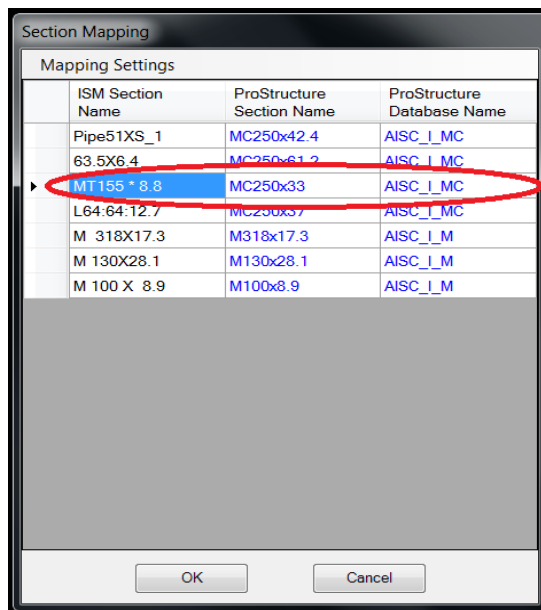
Section Mapping

Mapping Settings

| | ISM Section Name | ProStructure Section Name | ProStructure Database Name |
|---|---|---|---|
| | Pipe51XS_1 | MC250x42.4 | AISC_I_MC |
| | 63.5X6.4 | MC250x61.2 | AISC_I_MC |
| ▸ | MT155 * 8.8 | MC250x33 | AISC_I_MC |
| | L64:64:12.7 | MC250x37 | AISC_I_MC |
| | M 318X17.3 | M318x17.3 | AISC_I_M |
| | M 130X28.1 | M130x28.1 | AISC_I_M |
| | M 100 X 8.9 | M100x8.9 | AISC_I_M |

OK

Cancel